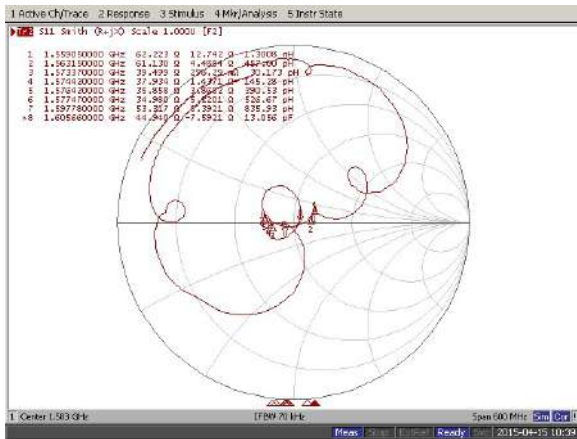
1 Active Ch/Trace 2 Response 3 Stimulus 4 Mkr/Analysis 5 Instr State

Tr 1 S11 Smith (R+jX) Scale 1.000U [F2]

| | | | | |
|---|---|---|---|---|
| 1 | 1.559500000 GHz | 62.223 Ω | 12.742 Ω | 1.3008 nH |
| 2 | 1.563190000 GHz | 61.130 Ω | 4.4884 Ω | 457.00 pH |
| 3 | 1.573370000 GHz | 39.499 Ω | 298.25 mΩ | 30.173 pH |
| 4 | 1.574420000 GHz | 37.934 Ω | 1.4371 Ω | 145.28 pH |
| 5 | 1.576420000 GHz | 35.858 Ω | 2.8682 Ω | 290.53 pH |
| 6 | 1.577470000 GHz | 34.980 Ω | 5.2201 Ω | 526.67 pH |
| 7 | 1.597780000 GHz | 53.317 Ω | 8.3921 Ω | 835.93 pH |
| >8 | 1.605660000 GHz | 44.940 Ω | -7.5921 Ω | 13.056 pF |

1 Center 1.583 GHz IFBW 70 kHz Span 600 MHz Sim Cor

Meas Ready 2015-04-15 10:39